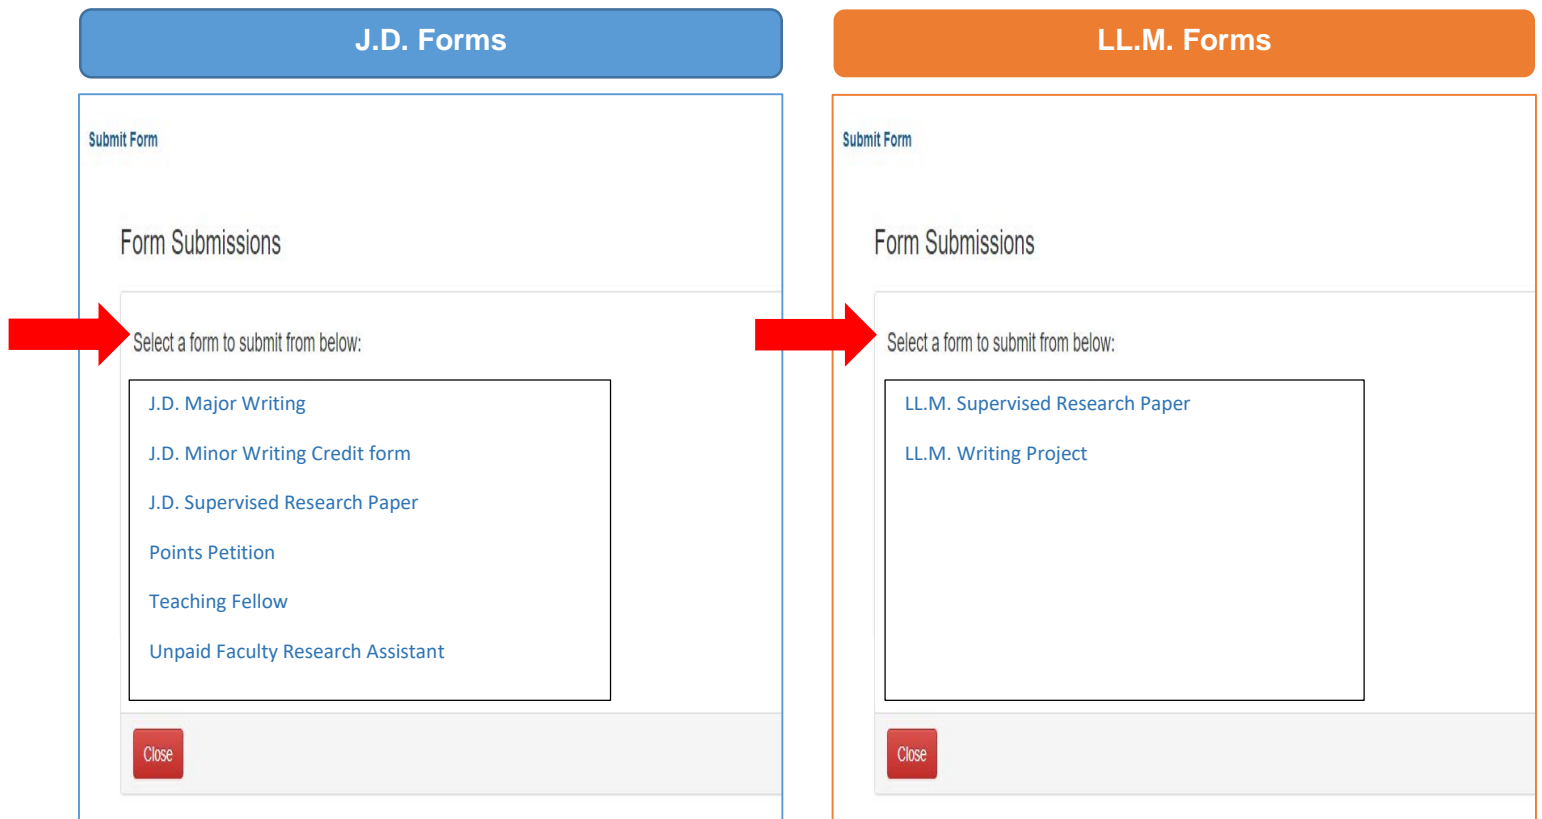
J.D. Forms

Submit Form

Form Submissions

Select a form to submit from below:

J.D. Major Writing

J.D. Minor Writing Credit form

J.D. Supervised Research Paper

Points Petition

Teaching Fellow

Unpaid Faculty Research Assistant

Close

LL.M. Forms

Submit Form

Form Submissions

Select a form to submit from below:

LL.M. Supervised Research Paper

LL.M. Writing Project

Close